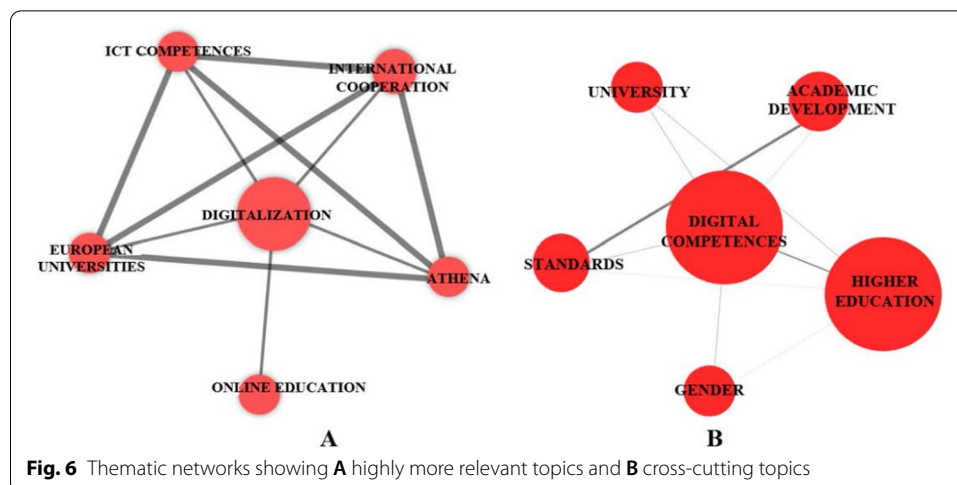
ICT COMPETENCES

INTERNATIONAL COOPERATION

DIGITALIZATION

EUROPEAN UNIVERSITIES

ATHENA

ONLINE EDUCATION

A

UNIVERSITY

ACADEMIC DEVELOPMENT

DIGITAL COMPETENCES

STANDARDS

HIGHER EDUCATION

GENDER

B

**Fig. 6** Thematic networks showing **A** highly more relevant topics and **B** cross-cutting topics